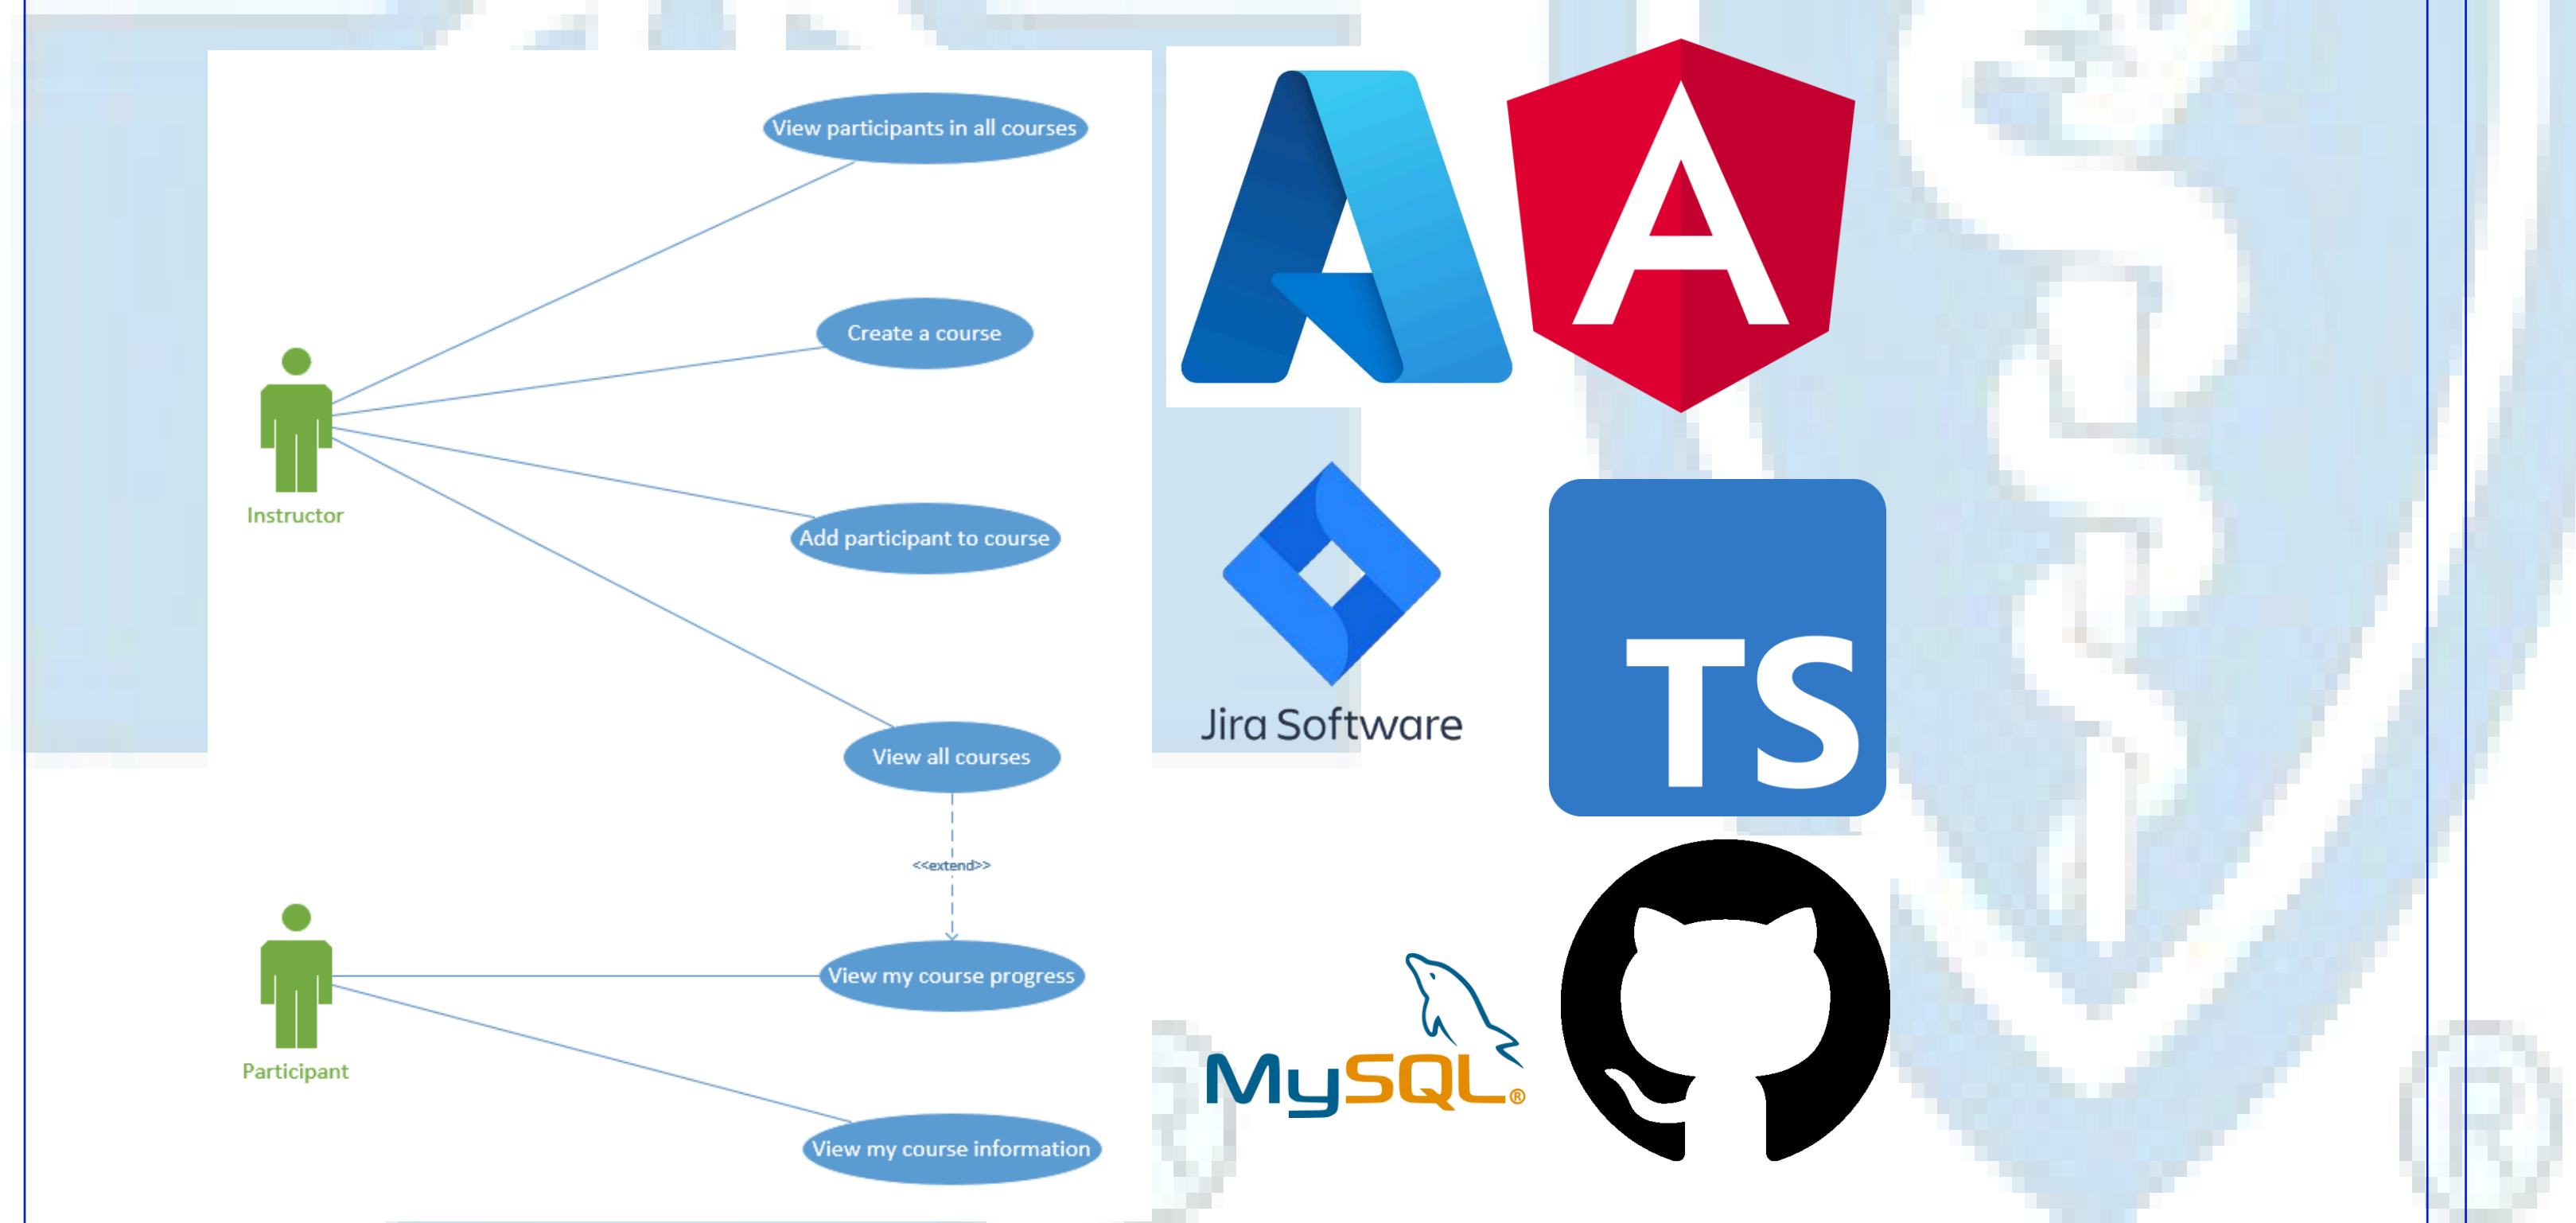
View participants in all courses

Create a course

Instructor

Add participant to course

View all courses

<<extend>>

View my course progress

Participant

View my course information

Jira Software

TS

MySQL®